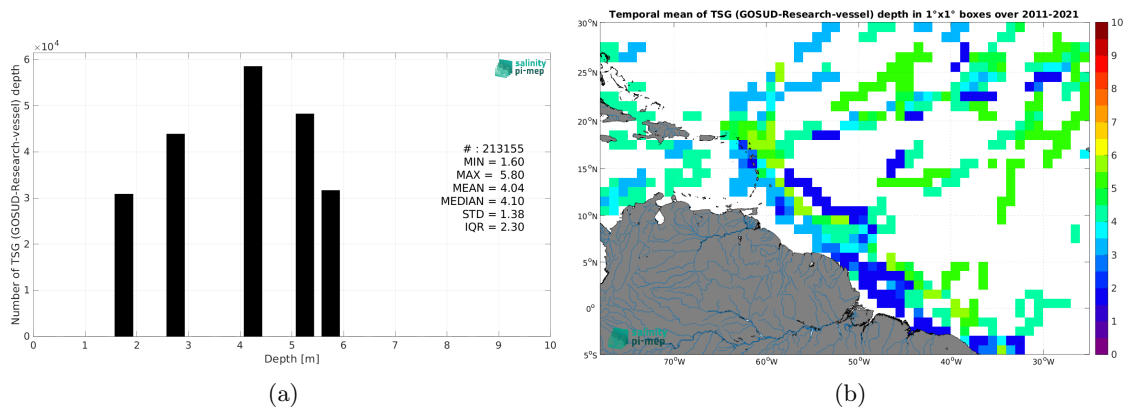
$\times10^4$

salinity pi-mep

Number of TSG (GOSUD-Research-vessel) depth

6
5
4
3
2
1
0

# : 213155
MIN = 1.60
MAX = 5.80
MEAN = 4.04
MEDIAN = 4.10
STD = 1.38
IQR = 2.30

0 1 2 3 4 5 6 7 8 9 10
Depth [m]

(a)

Temporal mean of TSG (GOSUD-Research-vessel) depth in 1°x1° boxes over 2011-2021

30°N
25°N
20°N
15°N
10°N
5°N
0°
5°S

70°W 60°W 50°W 40°W 30°W

salinity pi-mep

10
9
8
7
6
5
4
3
2
1
0

(b)